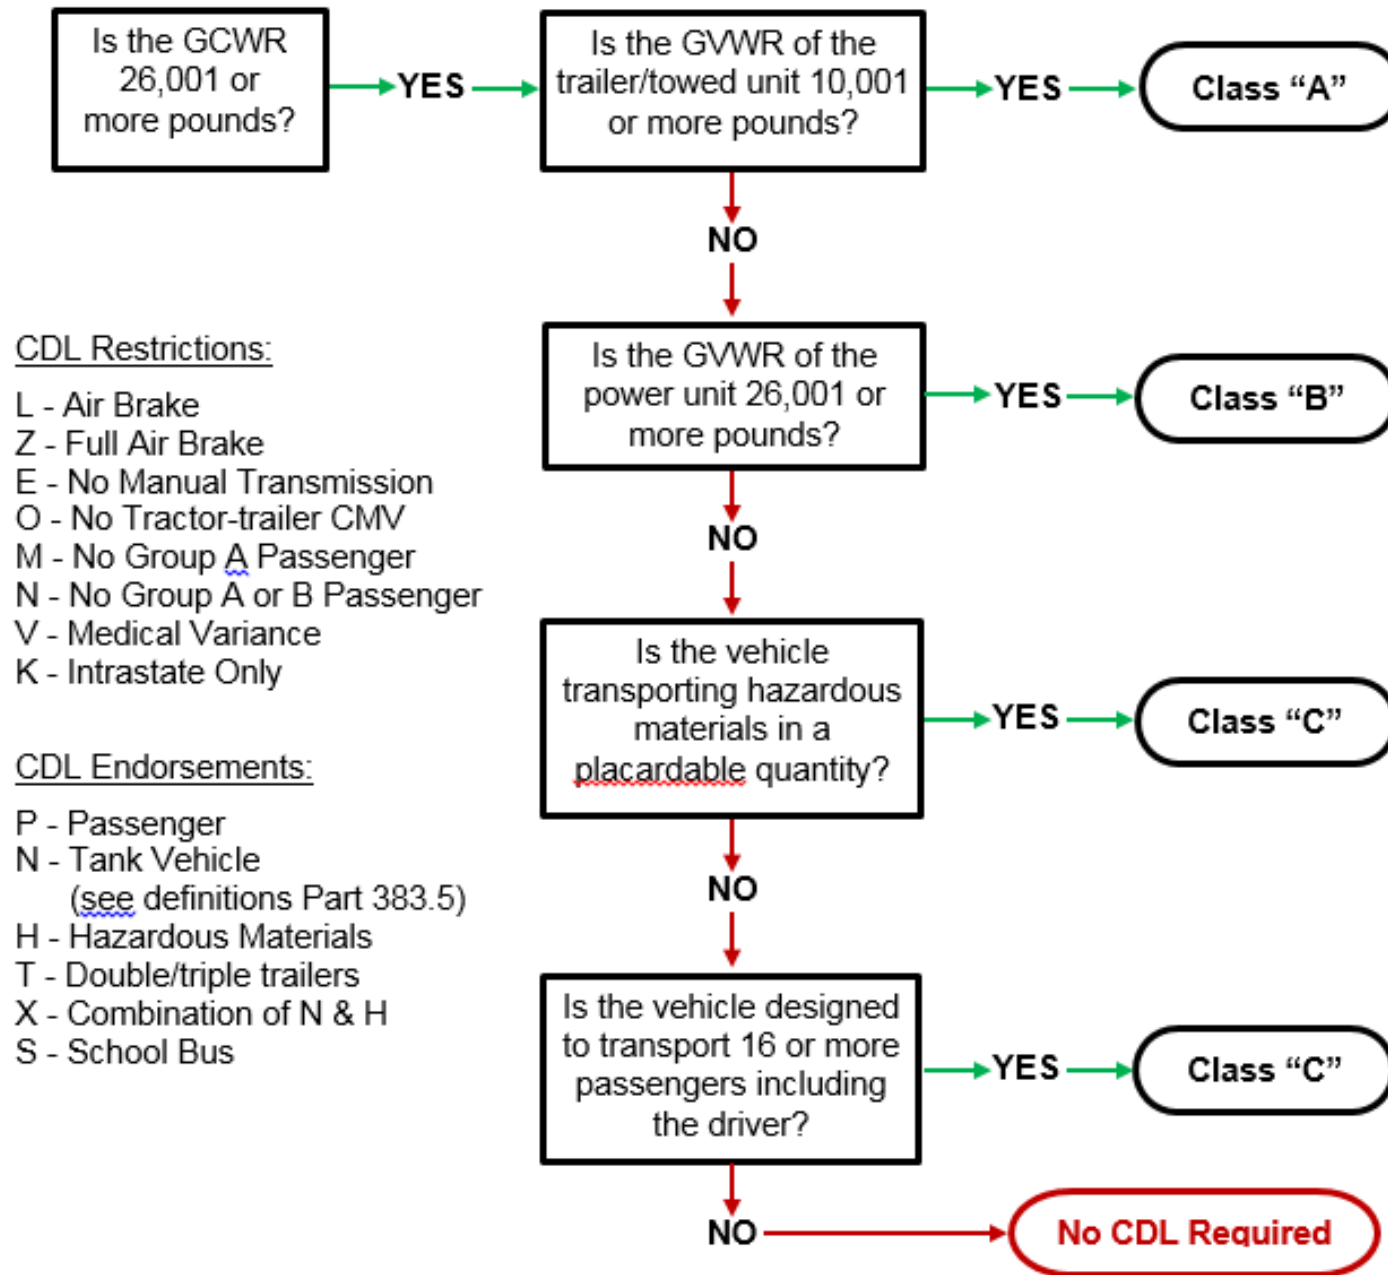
Is the GCWR 26,001 or more pounds?

YES

Is the GVWR of the trailer/towed unit 10,001 or more pounds?

YES

Class “A”

NO

Is the GVWR of the power unit 26,001 or more pounds?

YES

Class “B”

NO

Is the vehicle transporting hazardous materials in a placardable quantity?

YES

Class “C”

NO

Is the vehicle designed to transport 16 or more passengers including the driver?

YES

Class “C”

NO

No CDL Required

CDL Restrictions:

L - Air Brake
Z - Full Air Brake
E - No Manual Transmission
O - No Tractor-trailer CMV
M - No Group A Passenger
N - No Group A or B Passenger
V - Medical Variance
K - Intrastate Only

CDL Endorsements:

P - Passenger
N - Tank Vehicle
(see definitions Part 383.5)
H - Hazardous Materials
T - Double/triple trailers
X - Combination of N & H
S - School Bus